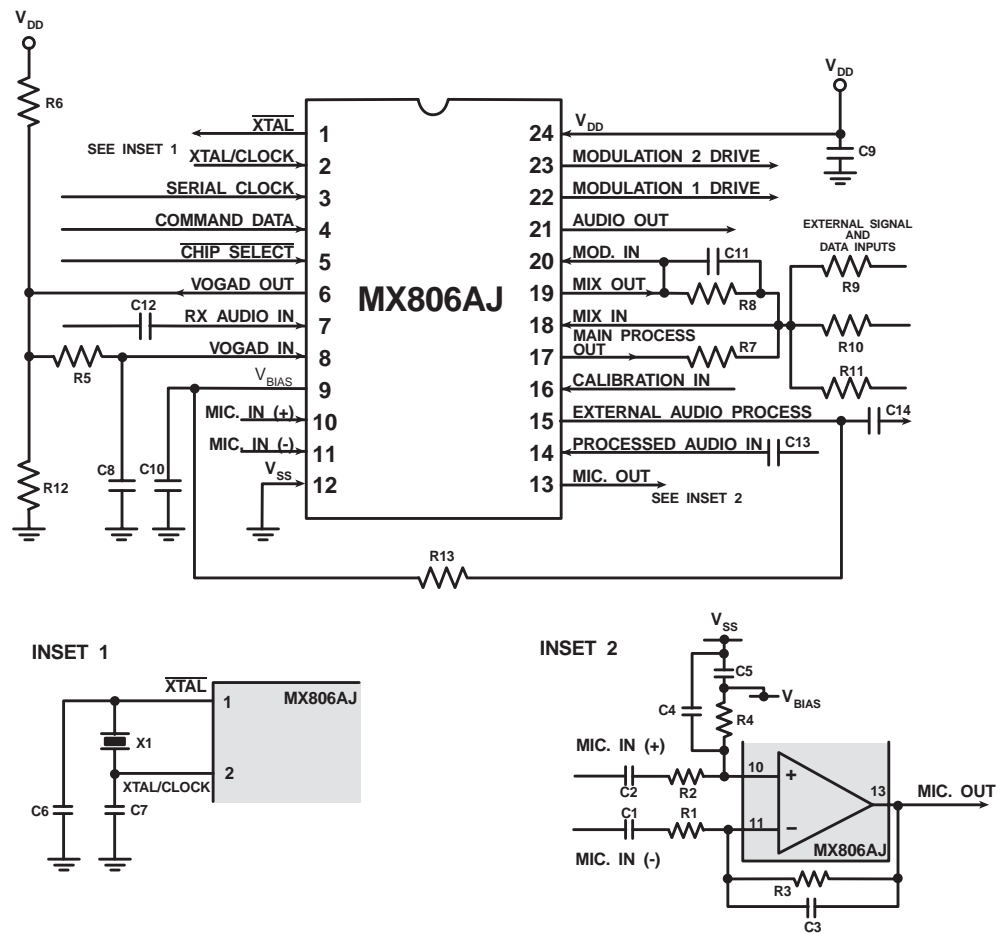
$V_{DD}$

R6

SEE INSET 1

$\overline{XTAL}$ 1
XTAL/CLOCK 2
SERIAL CLOCK 3
COMMAND DATA 4
$\overline{CHIP\ SELECT}$ 5
VOGAD OUT 6
RX AUDIO IN 7
VOGAD IN 8
$V_{BIAS}$ 9
MIC. IN (+) 10
MIC. IN (-) 11
$V_{SS}$ 12

C12
R5
C8
C10
R12

MX806AJ

24 $V_{DD}$
23 MODULATION 2 DRIVE
22 MODULATION 1 DRIVE
21 AUDIO OUT
20 MOD. IN
19 MIX OUT
18 MIX IN
17 MAIN PROCESS OUT
16 CALIBRATION IN
15 EXTERNAL AUDIO PROCESS
14 PROCESSED AUDIO IN
13 MIC. OUT

$V_{DD}$
C9
C11
R8
R7
EXTERNAL SIGNAL AND DATA INPUTS
R9
R10
R11
C14
C13
SEE INSET 2

R13

INSET 1

$\overline{XTAL}$
1
MX806AJ
X1
XTAL/CLOCK
2
C6
C7

INSET 2

$V_{SS}$
C5
$V_{BIAS}$
C4
R4
MIC. IN (+)
10
+
C2
R2
13
MIC. OUT
C1
R1
11
–
MX806AJ
MIC. IN (-)
R3
C3